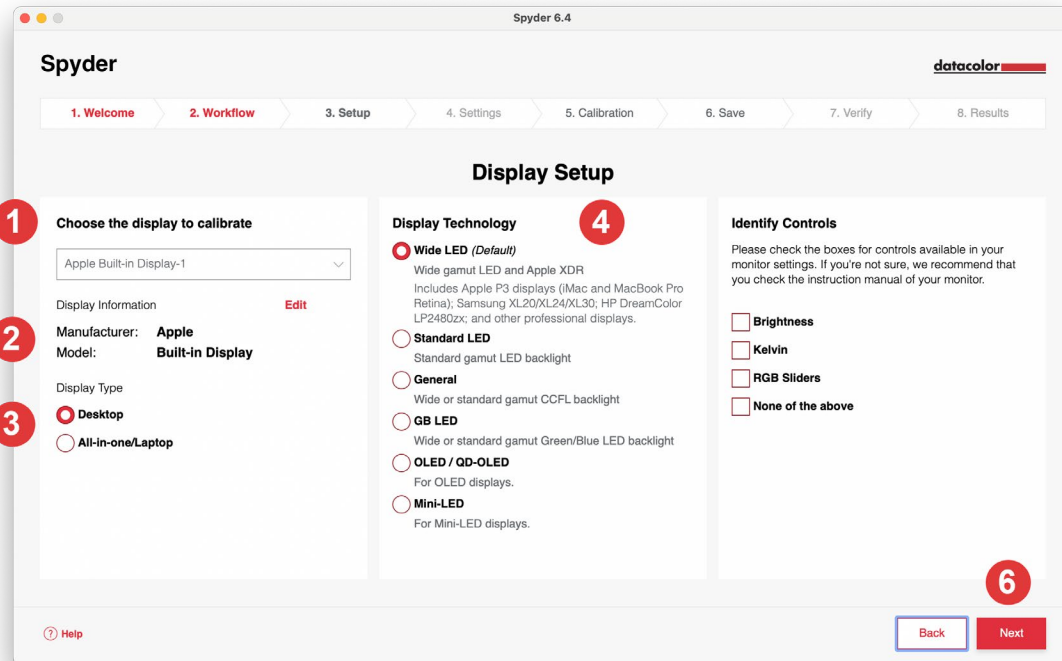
Spyder 6.4

Spyder

datacolor

1. Welcome 2. Workflow 3. Setup 4. Settings 5. Calibration 6. Save 7. Verify 8. Results

Display Setup

1

Choose the display to calibrate

Apple Built-in Display-1

Display Information Edit

2

Manufacturer: Apple
Model: Built-in Display

Display Type

3

Desktop

All-in-one/Laptop

Display Technology

4

Wide LED *(Default)*
Wide gamut LED and Apple XDR
Includes Apple P3 displays (iMac and MacBook Pro Retina); Samsung XL20/XL24/XL30; HP DreamColor LP2480zx; and other professional displays.

Standard LED
Standard gamut LED backlight

General
Wide or standard gamut CCFL backlight

GB LED
Wide or standard gamut Green/Blue LED backlight

OLED / QD-OLED
For OLED displays.

Mini-LED
For Mini-LED displays.

Identify Controls

Please check the boxes for controls available in your monitor settings. If you're not sure, we recommend that you check the instruction manual of your monitor.

Brightness

Kelvin

RGB Sliders

None of the above

6

? Help

Back

Next